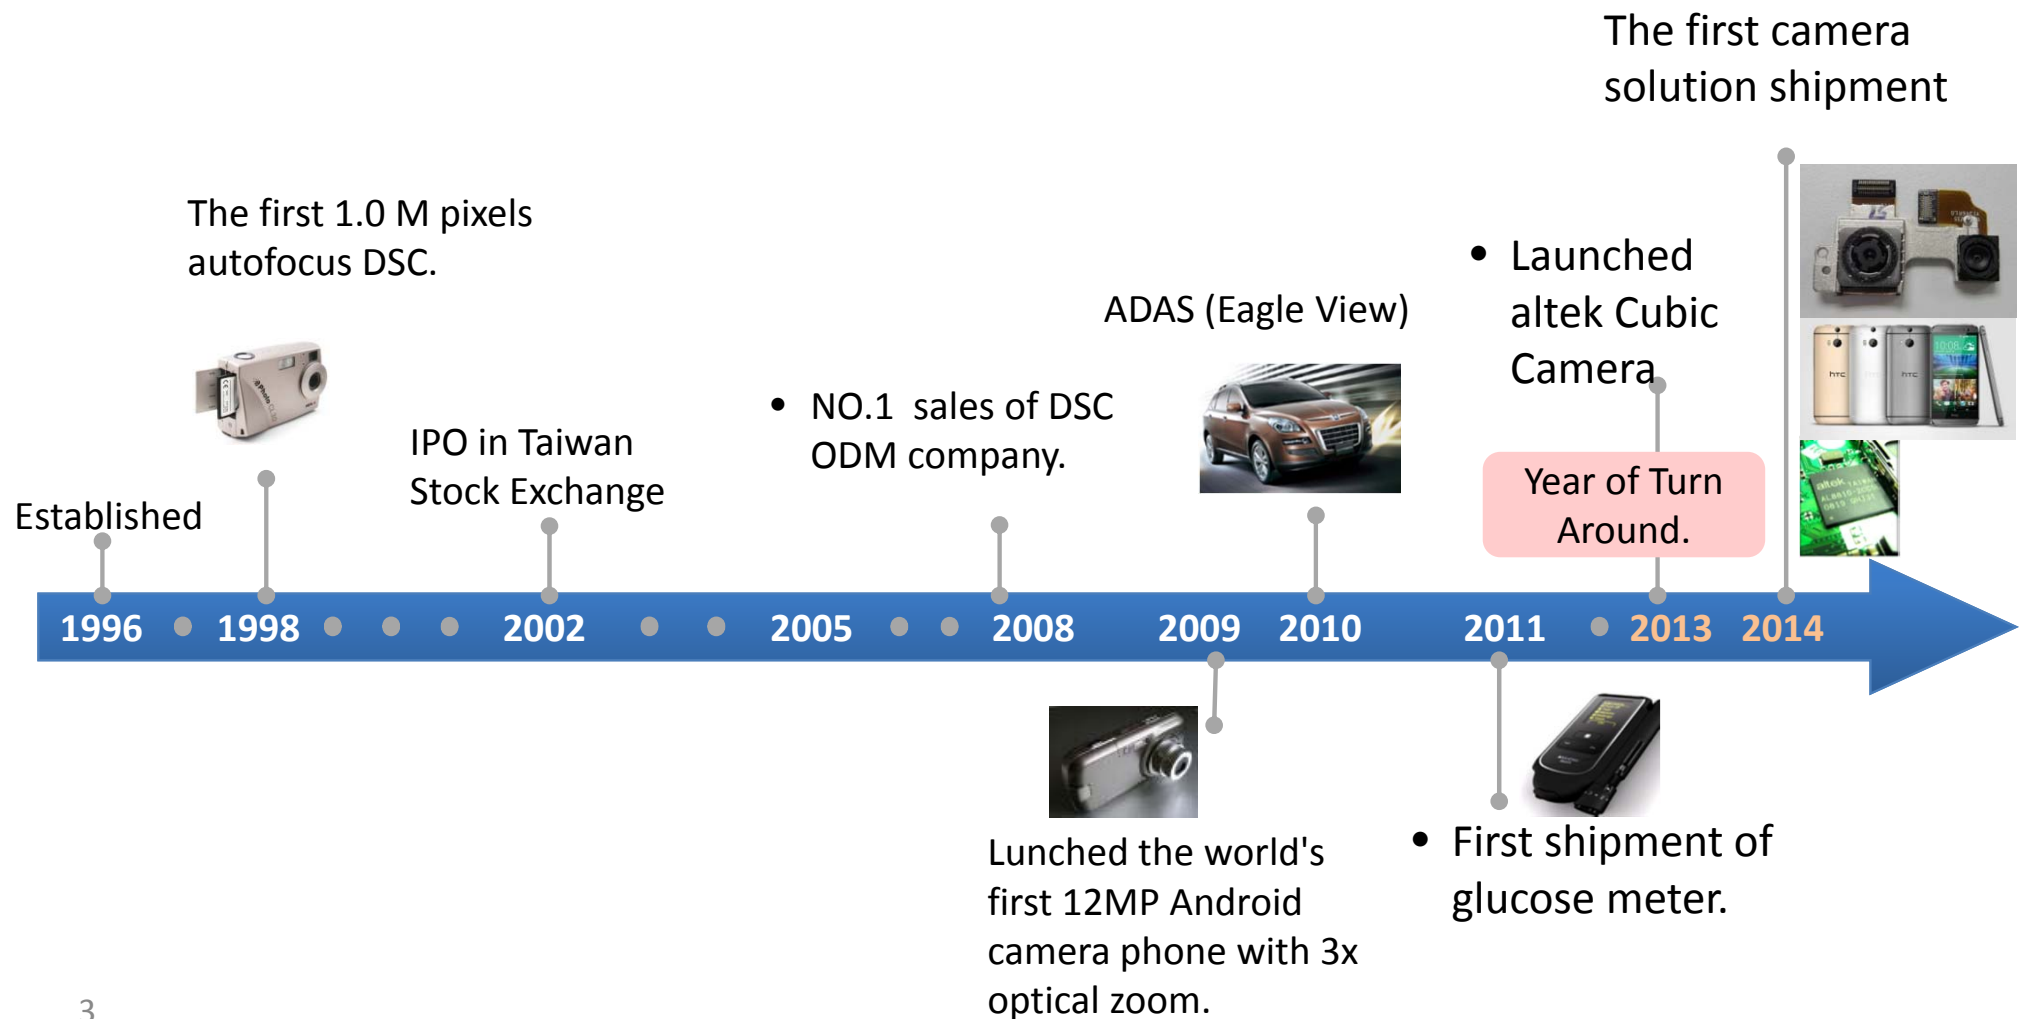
The first camera solution shipment

The first 1.0 M pixels autofocus DSC.

• Launched altek Cubic Camera

ADAS (Eagle View)

IPO in Taiwan Stock Exchange

• NO.1 sales of DSC ODM company.

Year of Turn Around.

Established

1996 1998 2002 2005 2008 2009 2010 2011 2013 2014

Lunched the world's first 12MP Android camera phone with 3x optical zoom.

• First shipment of glucose meter.

3